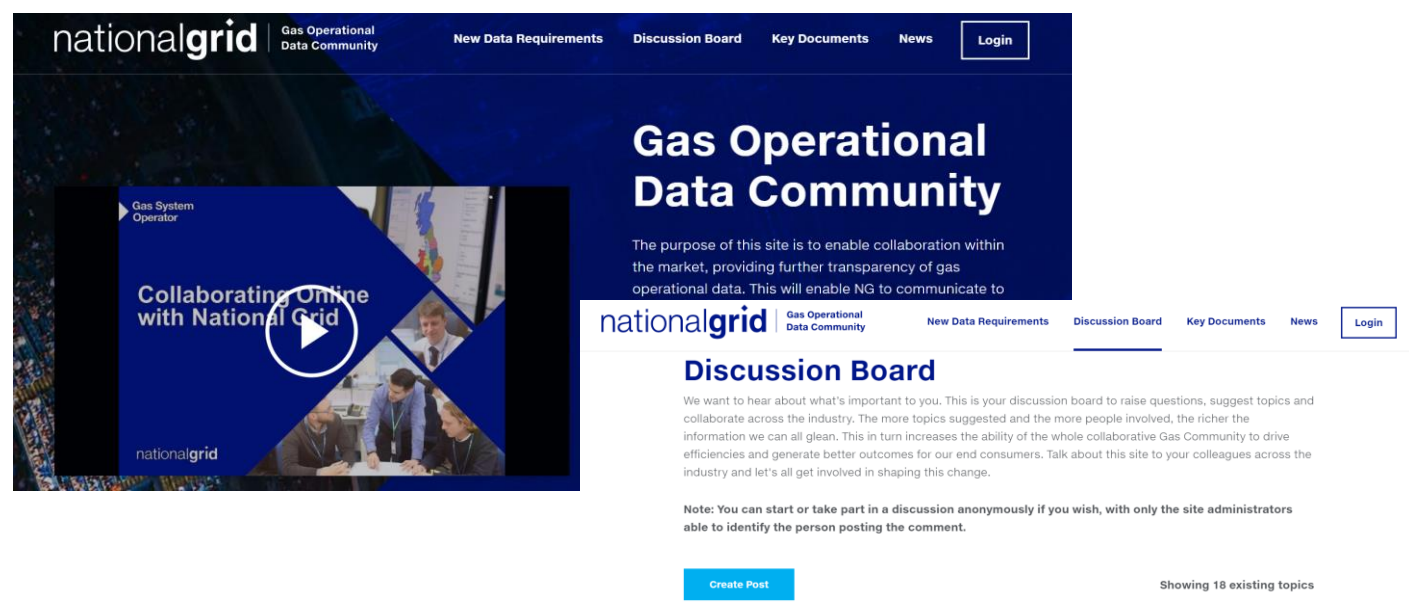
nationalgrid | Gas Operational Data Community

New Data Requirements
Discussion Board
Key Documents
News
Login

Gas System Operator

Collaborating Online with National Grid

nationalgrid

Gas Operational Data Community

The purpose of this site is to enable collaboration within the market, providing further transparency of gas operational data. This will enable NG to communicate to

nationalgrid | Gas Operational Data Community

New Data Requirements
Discussion Board
Key Documents
News
Login

Discussion Board

We want to hear about what's important to you. This is your discussion board to raise questions, suggest topics and collaborate across the industry. The more topics suggested and the more people involved, the richer the information we can all glean. This in turn increases the ability of the whole collaborative Gas Community to drive efficiencies and generate better outcomes for our end consumers. Talk about this site to your colleagues across the industry and let's all get involved in shaping this change.

Note: You can start or take part in a discussion anonymously if you wish, with only the site administrators able to identify the person posting the comment.

Create Post

Showing 18 existing topics